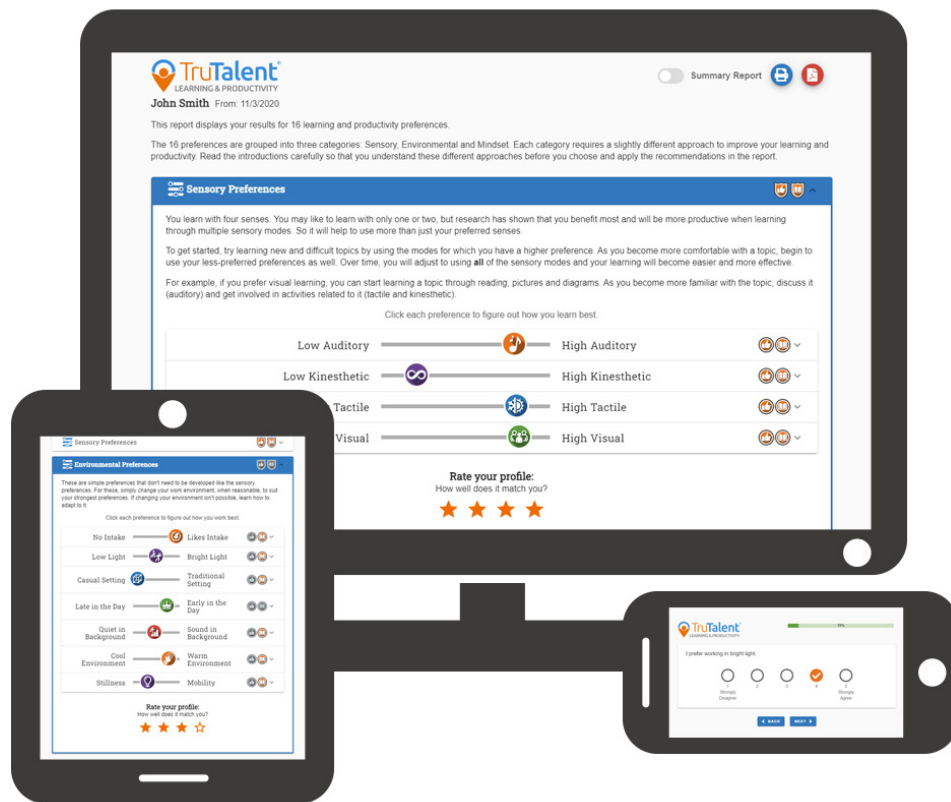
TruTalent®
LEARNING & PRODUCTIVITY
John Smith From: 11/3/2020

Summary Report

This report displays your results for 16 learning and productivity preferences.

The 16 preferences are grouped into three categories: Sensory, Environmental and Mindset. Each category requires a slightly different approach to improve your learning and productivity. Read the introductions carefully so that you understand these different approaches before you choose and apply the recommendations in the report.

Sensory Preferences

You learn with four senses. You may like to learn with only one or two, but research has shown that you benefit most and will be more productive when learning through multiple sensory modes. So it will help to use more than just your preferred senses.

To get started, try learning new and difficult topics by using the modes for which you have a higher preference. As you become more comfortable with a topic, begin to use your less-preferred preferences as well. Over time, you will adjust to using all of the sensory modes and your learning will become easier and more effective.

For example, if you prefer visual learning, you can start learning a topic through reading, pictures and diagrams. As you become more familiar with the topic, discuss it (auditory) and get involved in activities related to it (tactile and kinesthetic).

Click each preference to figure out how you learn best.

Low Auditory High Auditory
Low Kinesthetic High Kinesthetic
Tactile High Tactile
Visual High Visual

Rate your profile:
How well does it match you?

Sensory Preferences
Environmental Preferences

These are simple preferences that don't need to be developed like the sensory preferences. For these, simply change your work environment, when reasonable, to suit your strongest preferences. If changing your environment isn't possible, learn how to adapt to it.

Click each preference to figure out how you work best.

No Intake Likes Intake
Low Light Bright Light
Casual Setting Traditional Setting
Late in the Day Early in the Day
Quiet in Background Sound in Background
Cool Environment Warm Environment
Stillness Mobility

Rate your profile:
How well does it match you?

TruTalent®
LEARNING & PRODUCTIVITY
I prefer working in bright light.
1 Strongly Disagree 2 3 4 5 Strongly Agree
BACK NEXT